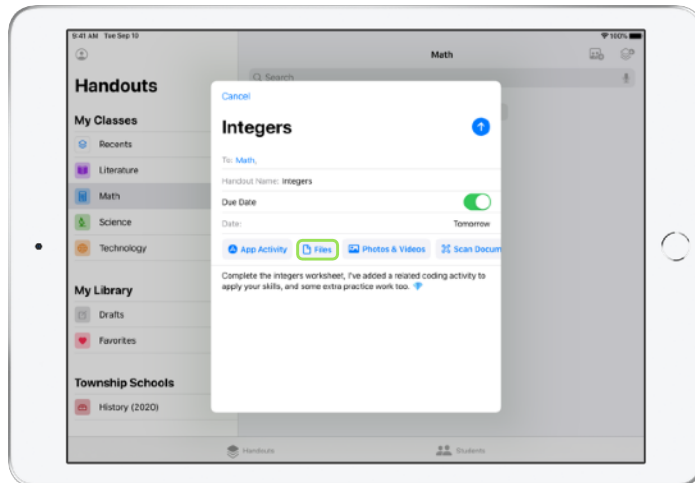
9:41 AM Tue Sep 10

100%

Handouts

My Classes

Recents

Literature

Math

Science

Technology

My Library

Drafts

Favorites

Township Schools

History (2020)

Math

Search

Cancel

Integers

To: Math,

Handout Name: Integers

Due Date

Date: Tomorrow

App Activity

Files

Photos & Videos

Scan Docum

Complete the integers worksheet, I've added a related coding activity to apply your skills, and some extra practice work too.

Handouts

Students